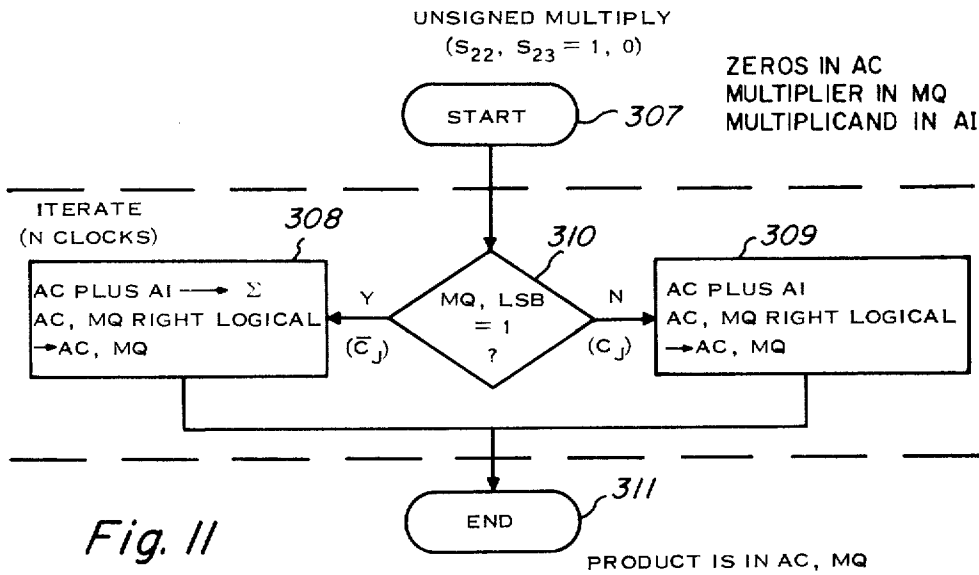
UNSIGNED MULTIPLY
($S_{22}$, $S_{23}$ = 1, 0)

ZEROS IN AC
MULTIPLIER IN MQ
MULTIPLICAND IN AI

START

307

ITERATE
(N CLOCKS)

308

AC PLUS AI ⟶ $\Sigma$
AC, MQ RIGHT LOGICAL
⟶AC, MQ

Y

($\bar{C}_J$)

310

MQ, LSB
= 1
?

N

($C_J$)

309

AC PLUS AI
AC, MQ RIGHT LOGICAL
⟶AC, MQ

311

END

Fig. 11

PRODUCT IS IN AC, MQ